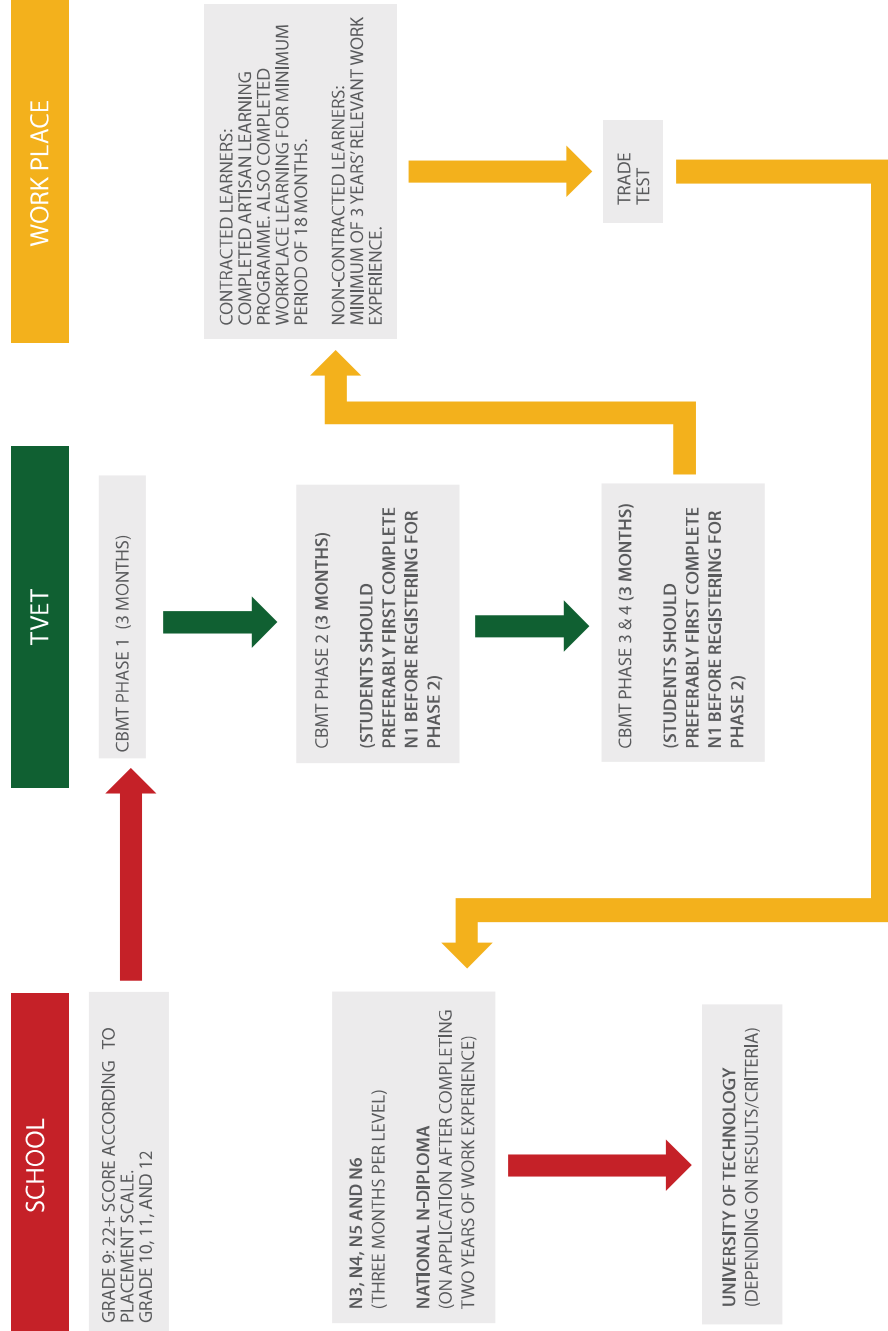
WORK PLACE

CONTRACTED LEARNERS: COMPLETED ARTISAN LEARNING PROGRAMME. ALSO COMPLETED WORKPLACE LEARNING FOR MINIMUM PERIOD OF 18 MONTHS.

NON-CONTRACTED LEARNERS: MINIMUM OF 3 YEARS' RELEVANT WORK EXPERIENCE.

TRADE TEST

TVET

CBMT PHASE 1 (3 MONTHS)

CBMT PHASE 2 (3 MONTHS)

(STUDENTS SHOULD PREFERABLY FIRST COMPLETE N1 BEFORE REGISTERING FOR PHASE 2)

CBMT PHASE 3 & 4 (3 MONTHS)

(STUDENTS SHOULD PREFERABLY FIRST COMPLETE N1 BEFORE REGISTERING FOR PHASE 2)

SCHOOL

GRADE 9: 22+ SCORE ACCORDING TO PLACEMENT SCALE.
GRADE 10, 11, AND 12

N3, N4, N5 AND N6
(THREE MONTHS PER LEVEL)

NATIONAL N-DIPLOMA
(ON APPLICATION AFTER COMPLETING TWO YEARS OF WORK EXPERIENCE)

UNIVERSITY OF TECHNOLOGY
(DEPENDING ON RESULTS/CRITERIA)